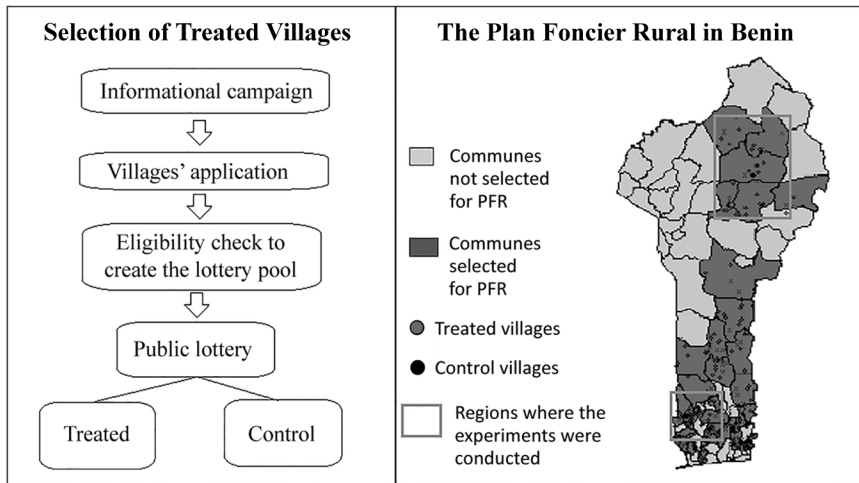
Selection of Treated Villages

Informational campaign

Villages' application

Eligibility check to create the lottery pool

Public lottery

Treated

Control

The Plan Foncier Rural in Benin

Communes not selected for PFR

Communes selected for PFR

Treated villages

Control villages

Regions where the experiments were conducted